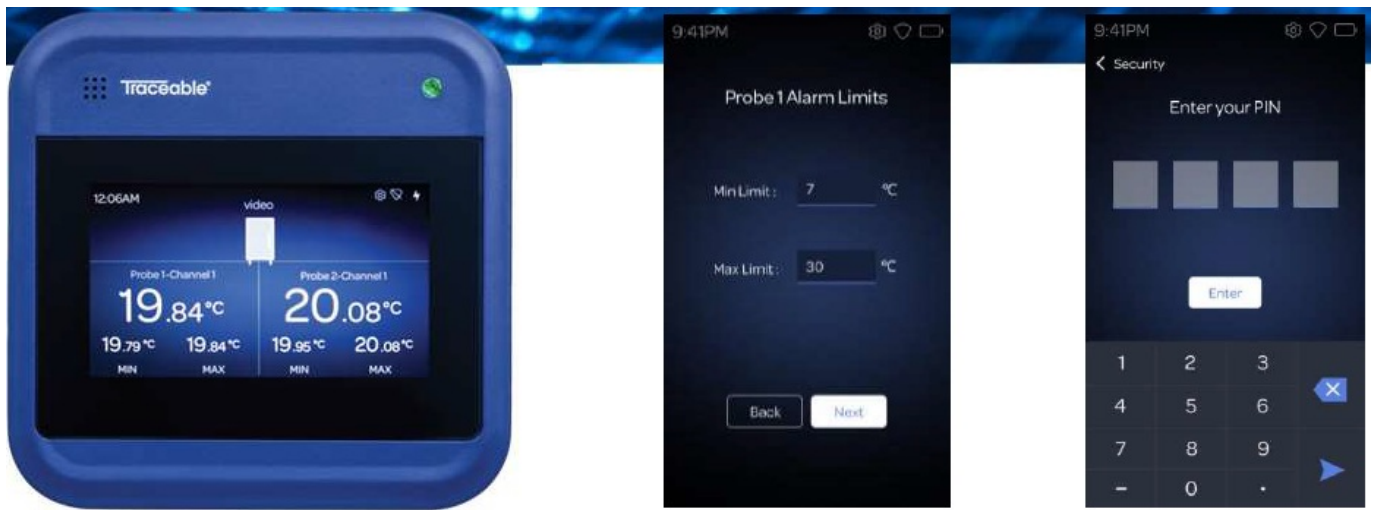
Traceable®

12:06AM

video

Probe 1-Channel 1

19.84°C

19.79°C 19.84°C

MIN MAX

Probe 2-Channel 1

20.08°C

19.95°C 20.08°C

MIN MAX

9:41PM

Probe 1 Alarm Limits

Min Limit : 7 °C

Max Limit : 30 °C

Back Next

9:41PM

Security

Enter your PIN

Enter

1 2 3
4 5 6
7 8 9
– 0 .